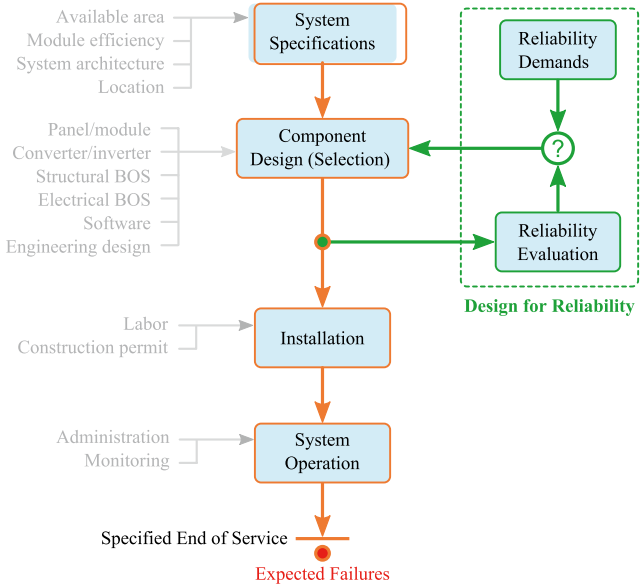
Available area
Module efficiency
System architecture
Location

System Specifications

Reliability Demands

?

Panel/module
Converter/inverter
Structural BOS
Electrical BOS
Software
Engineering design

Component Design (Selection)

Reliability Evaluation

Design for Reliability

Labor
Construction permit

Installation

Administration
Monitoring

System Operation

Specified End of Service

Expected Failures